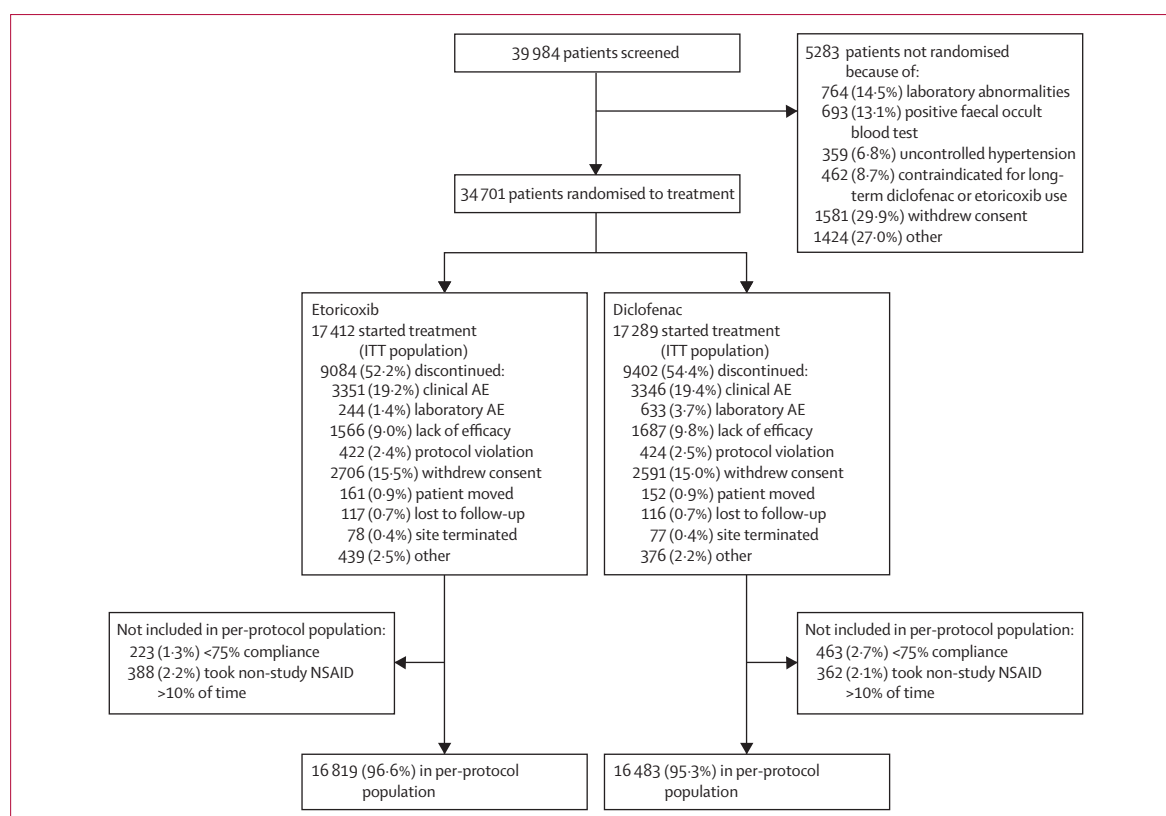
39 984 patients screened

5283 patients not randomised because of:
764 (14·5%) laboratory abnormalities
693 (13·1%) positive faecal occult blood test
359 (6·8%) uncontrolled hypertension
462 (8·7%) contraindicated for long-term diclofenac or etoricoxib use
1581 (29·9%) withdrew consent
1424 (27·0%) other

34 701 patients randomised to treatment

Etoricoxib
17 412 started treatment (ITT population)
9084 (52·2%) discontinued:
3351 (19·2%) clinical AE
244 (1·4%) laboratory AE
1566 (9·0%) lack of efficacy
422 (2·4%) protocol violation
2706 (15·5%) withdrew consent
161 (0·9%) patient moved
117 (0·7%) lost to follow-up
78 (0·4%) site terminated
439 (2·5%) other

Diclofenac
17 289 started treatment (ITT population)
9402 (54·4%) discontinued:
3346 (19·4%) clinical AE
633 (3·7%) laboratory AE
1687 (9·8%) lack of efficacy
424 (2·5%) protocol violation
2591 (15·0%) withdrew consent
152 (0·9%) patient moved
116 (0·7%) lost to follow-up
77 (0·4%) site terminated
376 (2·2%) other

Not included in per-protocol population:
223 (1·3%) <75% compliance
388 (2·2%) took non-study NSAID >10% of time

Not included in per-protocol population:
463 (2·7%) <75% compliance
362 (2·1%) took non-study NSAID >10% of time

16 819 (96·6%) in per-protocol population

16 483 (95·3%) in per-protocol population